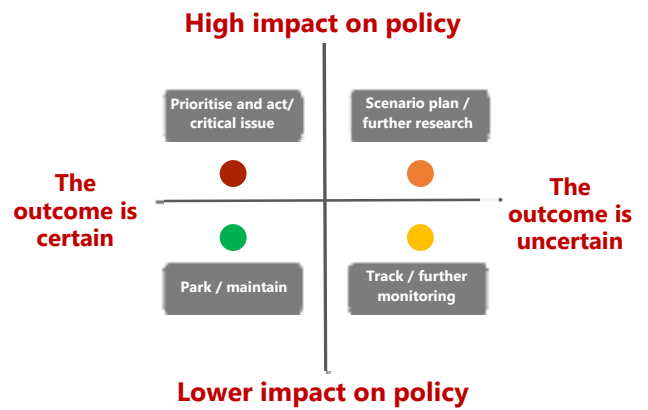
High impact on policy

Prioritise and act/ critical issue

Scenario plan / further research

The outcome is certain

The outcome is uncertain

Park / maintain

Track / further monitoring

Lower impact on policy